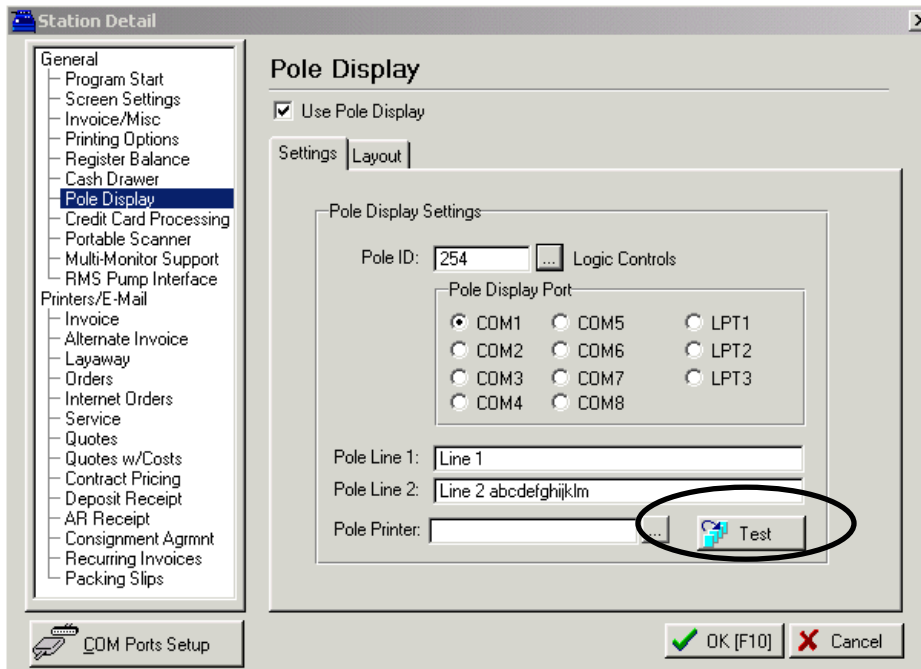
Station Detail

General
Program Start
Screen Settings
Invoice/Misc
Printing Options
Register Balance
Cash Drawer
Pole Display
Credit Card Processing
Portable Scanner
Multi-Monitor Support
RMS Pump Interface
Printers/E-Mail
Invoice
Alternate Invoice
Layaway
Orders
Internet Orders
Service
Quotes
Quotes w/Costs
Contract Pricing
Deposit Receipt
AR Receipt
Consignment Agrmnt
Recurring Invoices
Packing Slips

Pole Display

Use Pole Display

Settings | Layout

Pole Display Settings

Pole ID: 254 ... Logic Controls

Pole Display Port
COM1 COM5 LPT1
COM2 COM6 LPT2
COM3 COM7 LPT3
COM4 COM8

Pole Line 1: Line 1
Pole Line 2: Line 2 abcdefghijklm
Pole Printer: ... Test

COM Ports Setup

OK [F10] Cancel